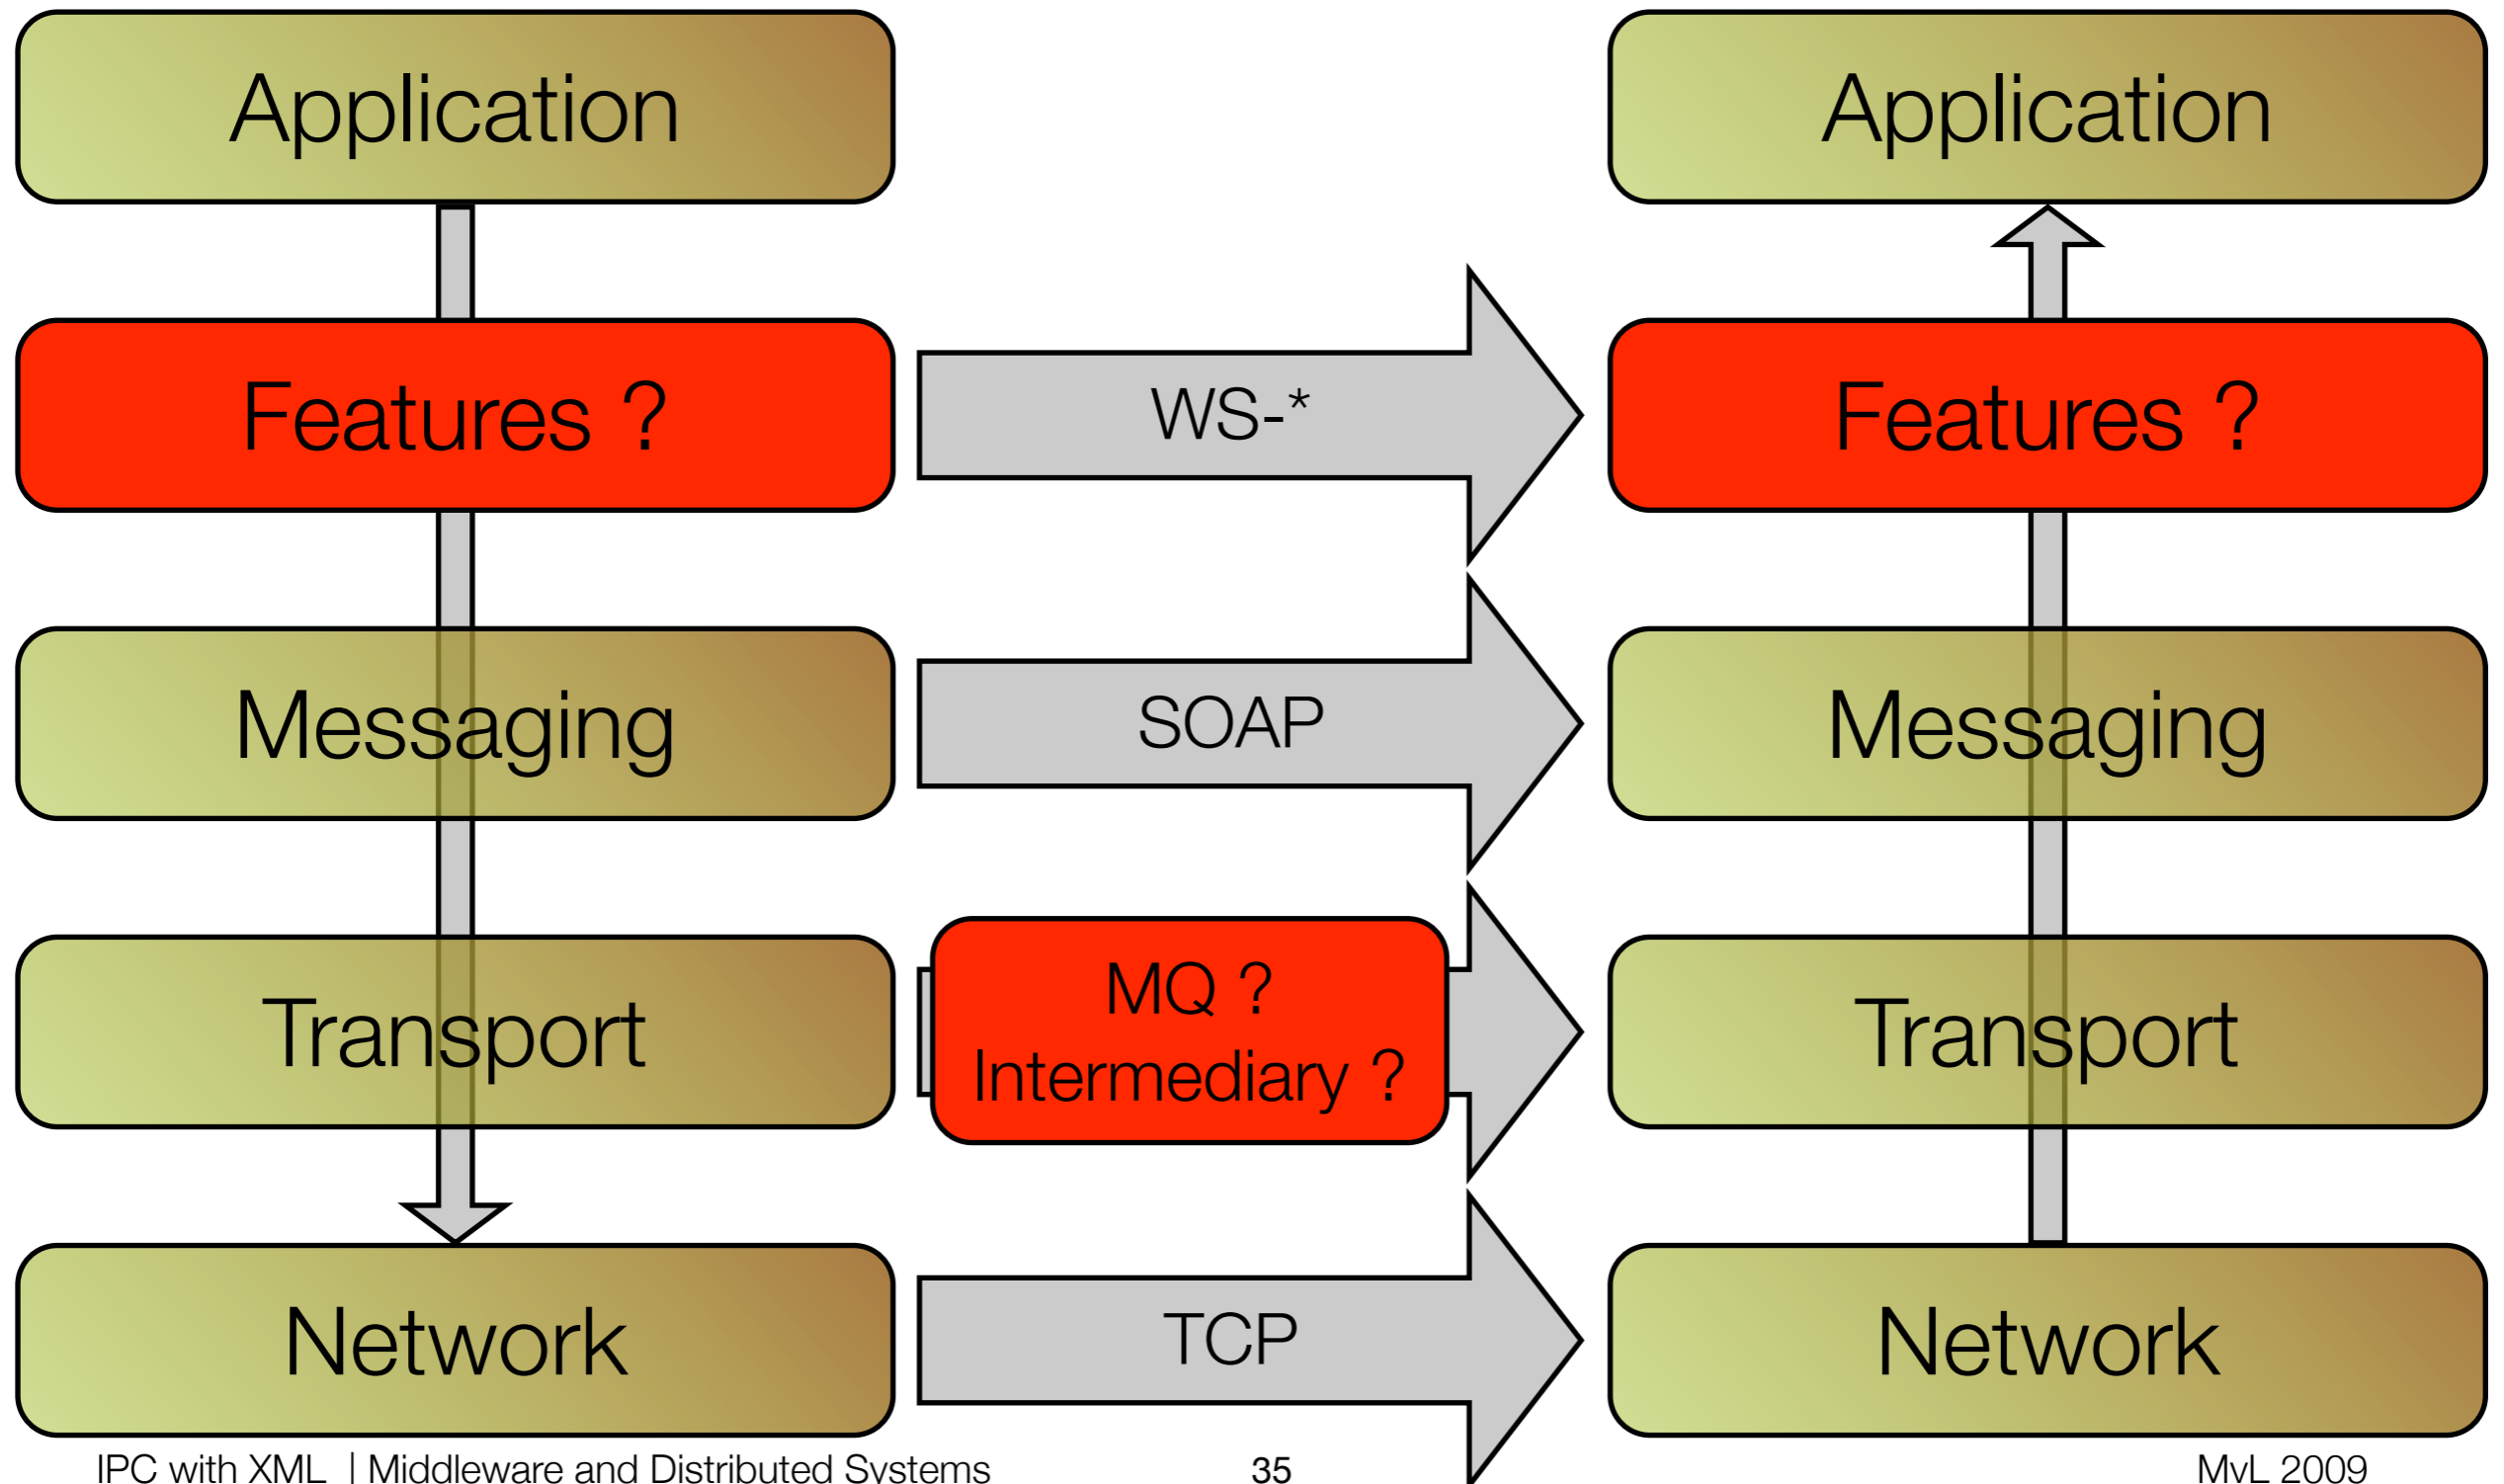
Application

Features ?

Messaging

Transport

Network

WS-*

SOAP

MQ ?
Intermediary ?

TCP

Application

Features ?

Messaging

Transport

Network

IPC with XML | Middleware and Distributed Systems

35

MvL 2009